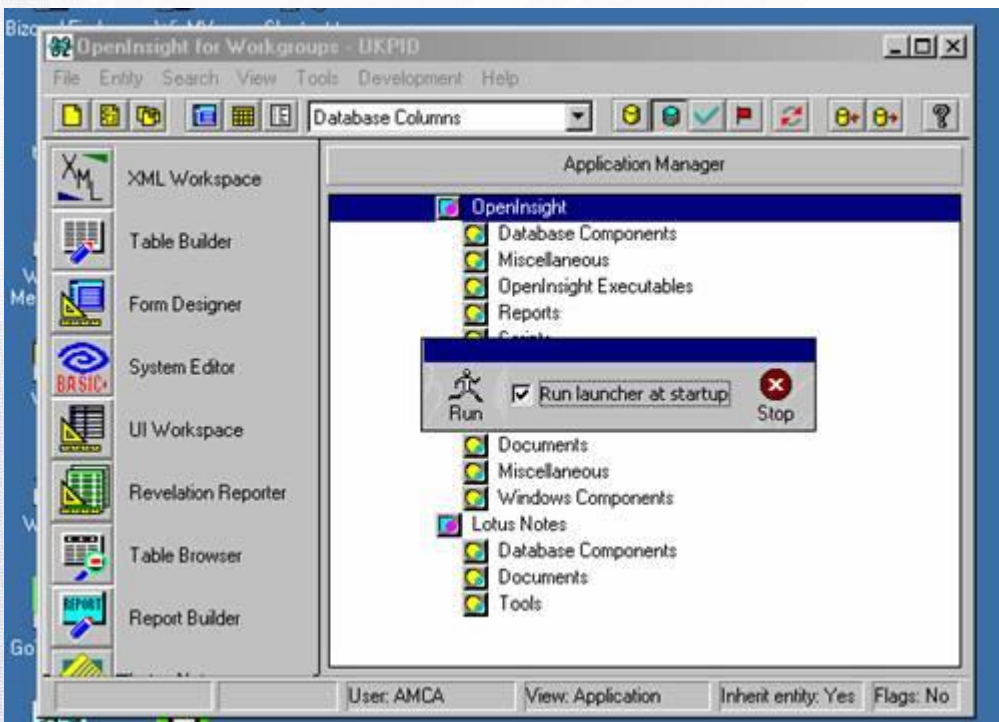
OpenInsight for Workgroups - UKPID

File Entity Search View Tools Development Help

Database Columns

XML Workspace
Table Builder
Form Designer
System Editor
UI Workspace
Revelation Reporter
Table Browser
Report Builder

Application Manager

OpenInsight
Database Components
Miscellaneous
OpenInsight Executables
Reports
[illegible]

Run
Run launcher at startup
Stop

Documents
Miscellaneous
Windows Components
Lotus Notes
Database Components
Documents
Tools

User: AMCA
View: Application
Inherit entity: Yes
Flags: No